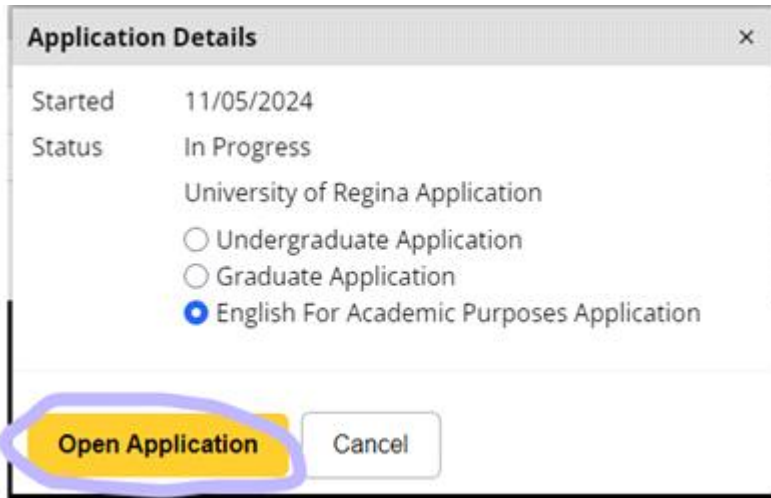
Application Details ×

Started 11/05/2024

Status In Progress

University of Regina Application

○ Undergraduate Application
○ Graduate Application
● English For Academic Purposes Application

Open Application

Cancel